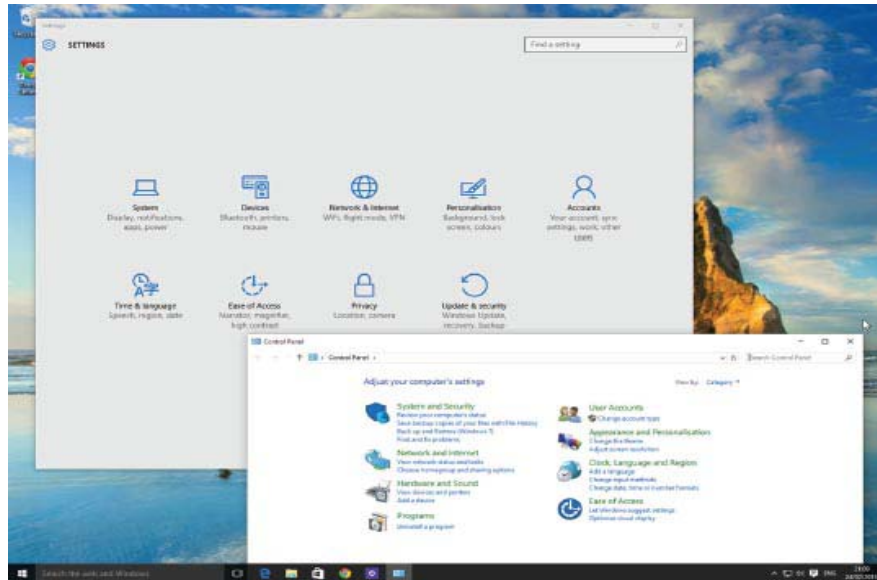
Settings

SETTINGS

Find a setting

System
Display, notifications, apps, power

Devices
Bluetooth, printers, mouse

Network & Internet
WiFi, flight mode, VPN

Personalisation
Background, lock screen, colours

Accounts
Your account, sync settings, work, other users

Time & language
Speech, region, date

Ease of Access
Narrator, magnifier, high contrast

Privacy
Location, camera

Update & security
Windows Update, recovery, backup

Control Panel

Control Panel

Search Control Panel

Adjust your computer's settings

View by: Category

System and Security
Review your computer's status
Save backup copies of your files with File History
Back up and Restore (Windows 7)
Find and fix problems

Network and Internet
View network status and tasks
Choose homegroup and sharing options

Hardware and Sound
View devices and printers
Add a device

Programs
Uninstall a program

User Accounts
Change account type

Appearance and Personalisation
Change the theme
Adjust screen resolution

Clock, Language and Region
Add a language
Change input methods
Change date, time or number formats

Ease of Access
Let Windows suggest settings
Optimise visual display

Search the web and Windows

ENG